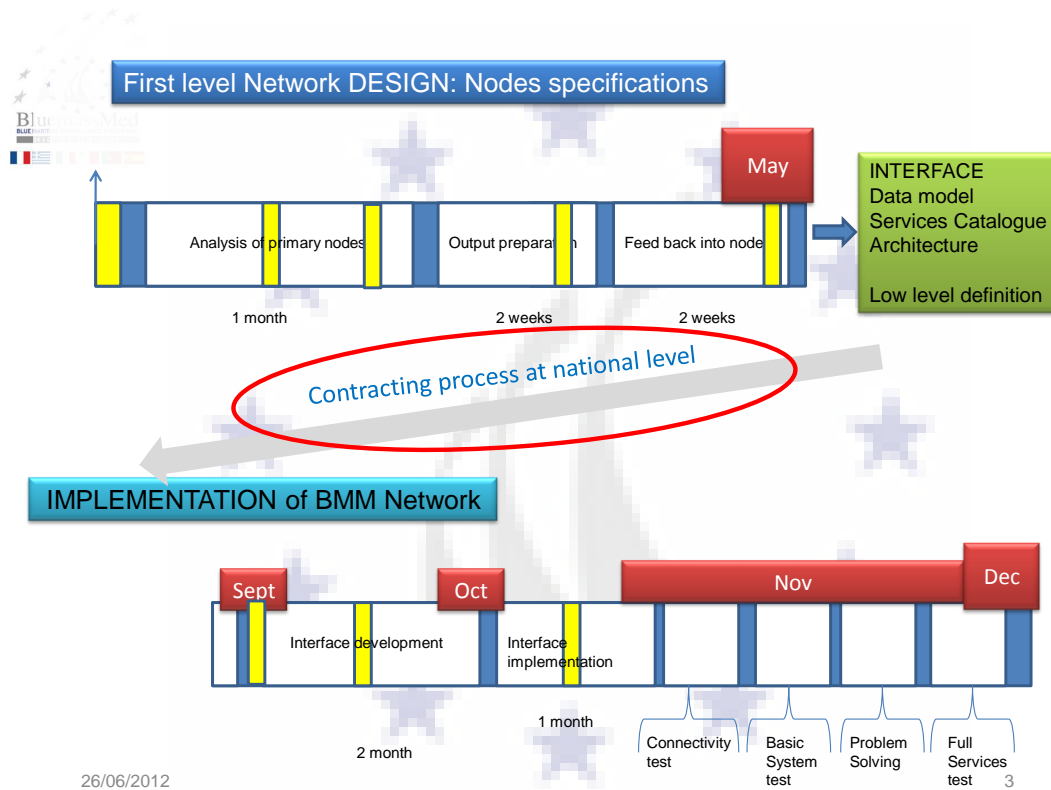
First level Network DESIGN: Nodes specifications

BlueMassMed

May

Analysis of primary nodes

Output preparation

Feed back into node

1 month

2 weeks

2 weeks

INTERFACE
Data model
Services Catalogue
Architecture

Low level definition

Contracting process at national level

IMPLEMENTATION of BMM Network

Sept

Oct

Nov

Dec

Interface development

Interface implementation

1 month

2 month

Connectivity test

Basic System test

Problem Solving

Full Services test

26/06/2012

3